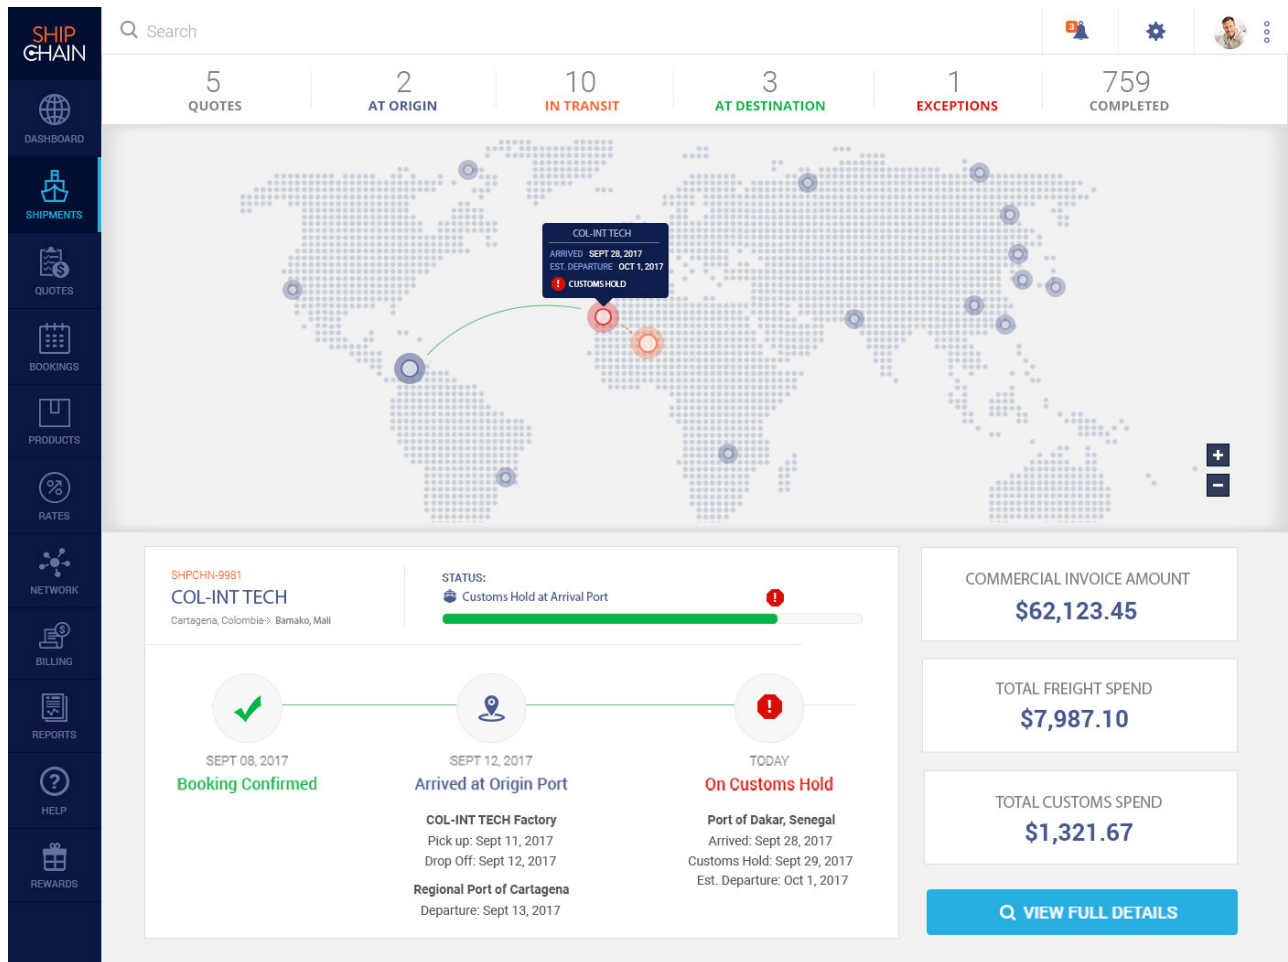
SHIP CHAIN

DASHBOARD
SHIPMENTS
QUOTES
BOOKINGS
PRODUCTS
RATES
NETWORK
BILLING
REPORTS
HELP
REWARDS

Search

3

5 QUOTES
2 AT ORIGIN
10 IN TRANSIT
3 AT DESTINATION
1 EXCEPTIONS
759 COMPLETED

COL-INT TECH
ARRIVED SEPT 28, 2017
EST. DEPARTURE OCT 1, 2017
CUSTOMS HOLD

+
-

SHPCHN-9981
COL-INT TECH
Cartagena, Colombia → Bamako, Mali

STATUS:
Customs Hold at Arrival Port

SEPT 08, 2017
Booking Confirmed

SEPT 12, 2017
Arrived at Origin Port

COL-INT TECH Factory
Pick up: Sept 11, 2017
Drop Off: Sept 12, 2017

Regional Port of Cartagena
Departure: Sept 13, 2017

TODAY
On Customs Hold

Port of Dakar, Senegal
Arrived: Sept 28, 2017
Customs Hold: Sept 29, 2017
Est. Departure: Oct 1, 2017

COMMERCIAL INVOICE AMOUNT
$62,123.45

TOTAL FREIGHT SPEND
$7,987.10

TOTAL CUSTOMS SPEND
$1,321.67

VIEW FULL DETAILS